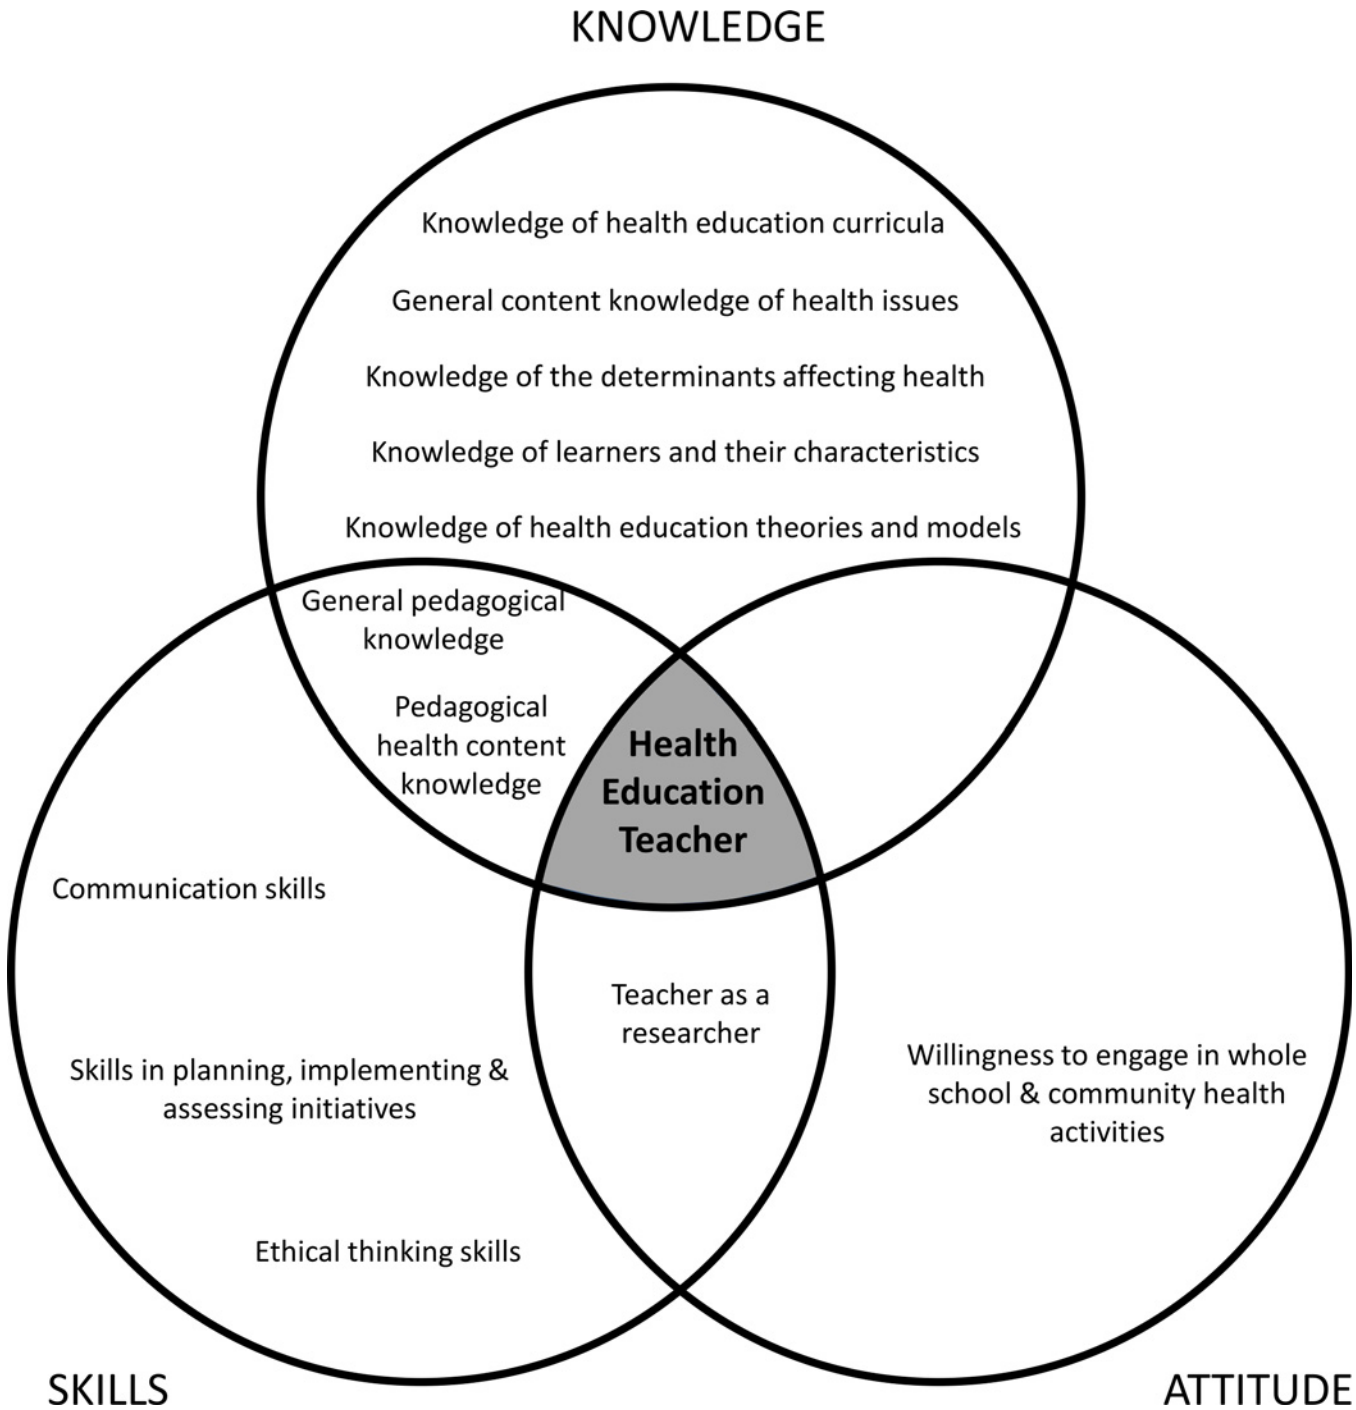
KNOWLEDGE

Knowledge of health education curricula

General content knowledge of health issues

Knowledge of the determinants affecting health

Knowledge of learners and their characteristics

Knowledge of health education theories and models

General pedagogical knowledge

Pedagogical health content knowledge

Health Education Teacher

Communication skills

Teacher as a researcher

Skills in planning, implementing & assessing initiatives

Willingness to engage in whole school & community health activities

Ethical thinking skills

SKILLS

ATTITUDE